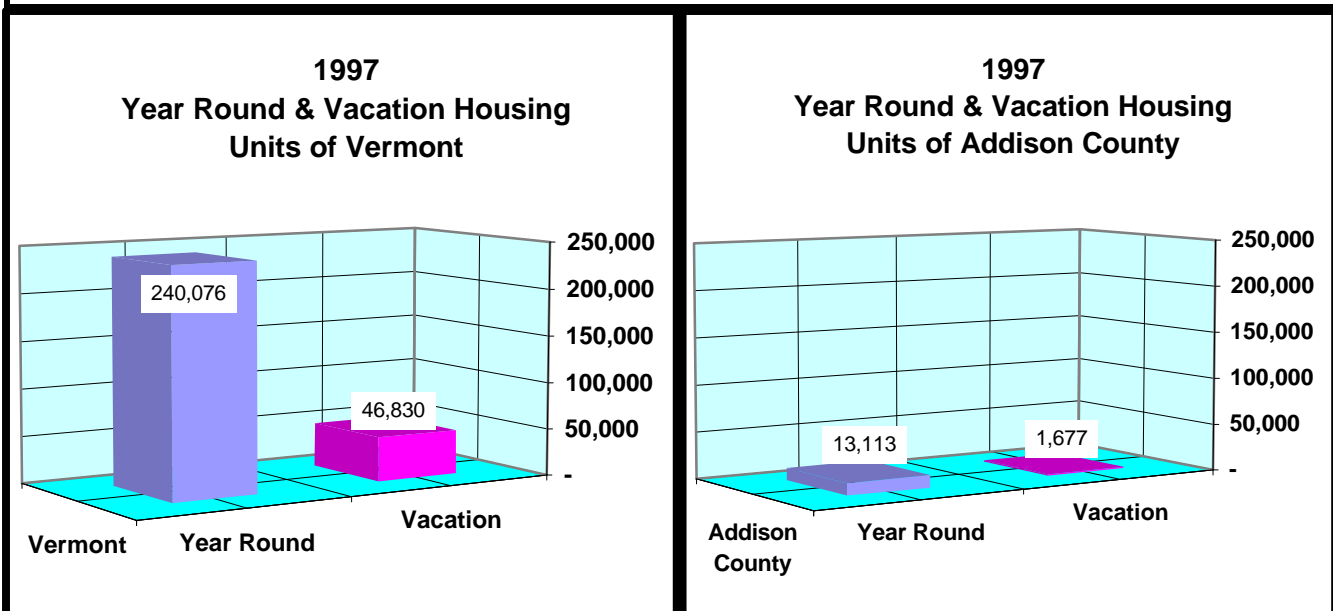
1997
Year Round & Vacation Housing
Units of Vermont

250,000
200,000
150,000
100,000
50,000
-

240,076
46,830

Vermont
Year Round
Vacation

1997
Year Round & Vacation Housing
Units of Addison County

250,000
200,000
150,000
100,000
50,000
-

13,113
1,677

Addison County
Year Round
Vacation